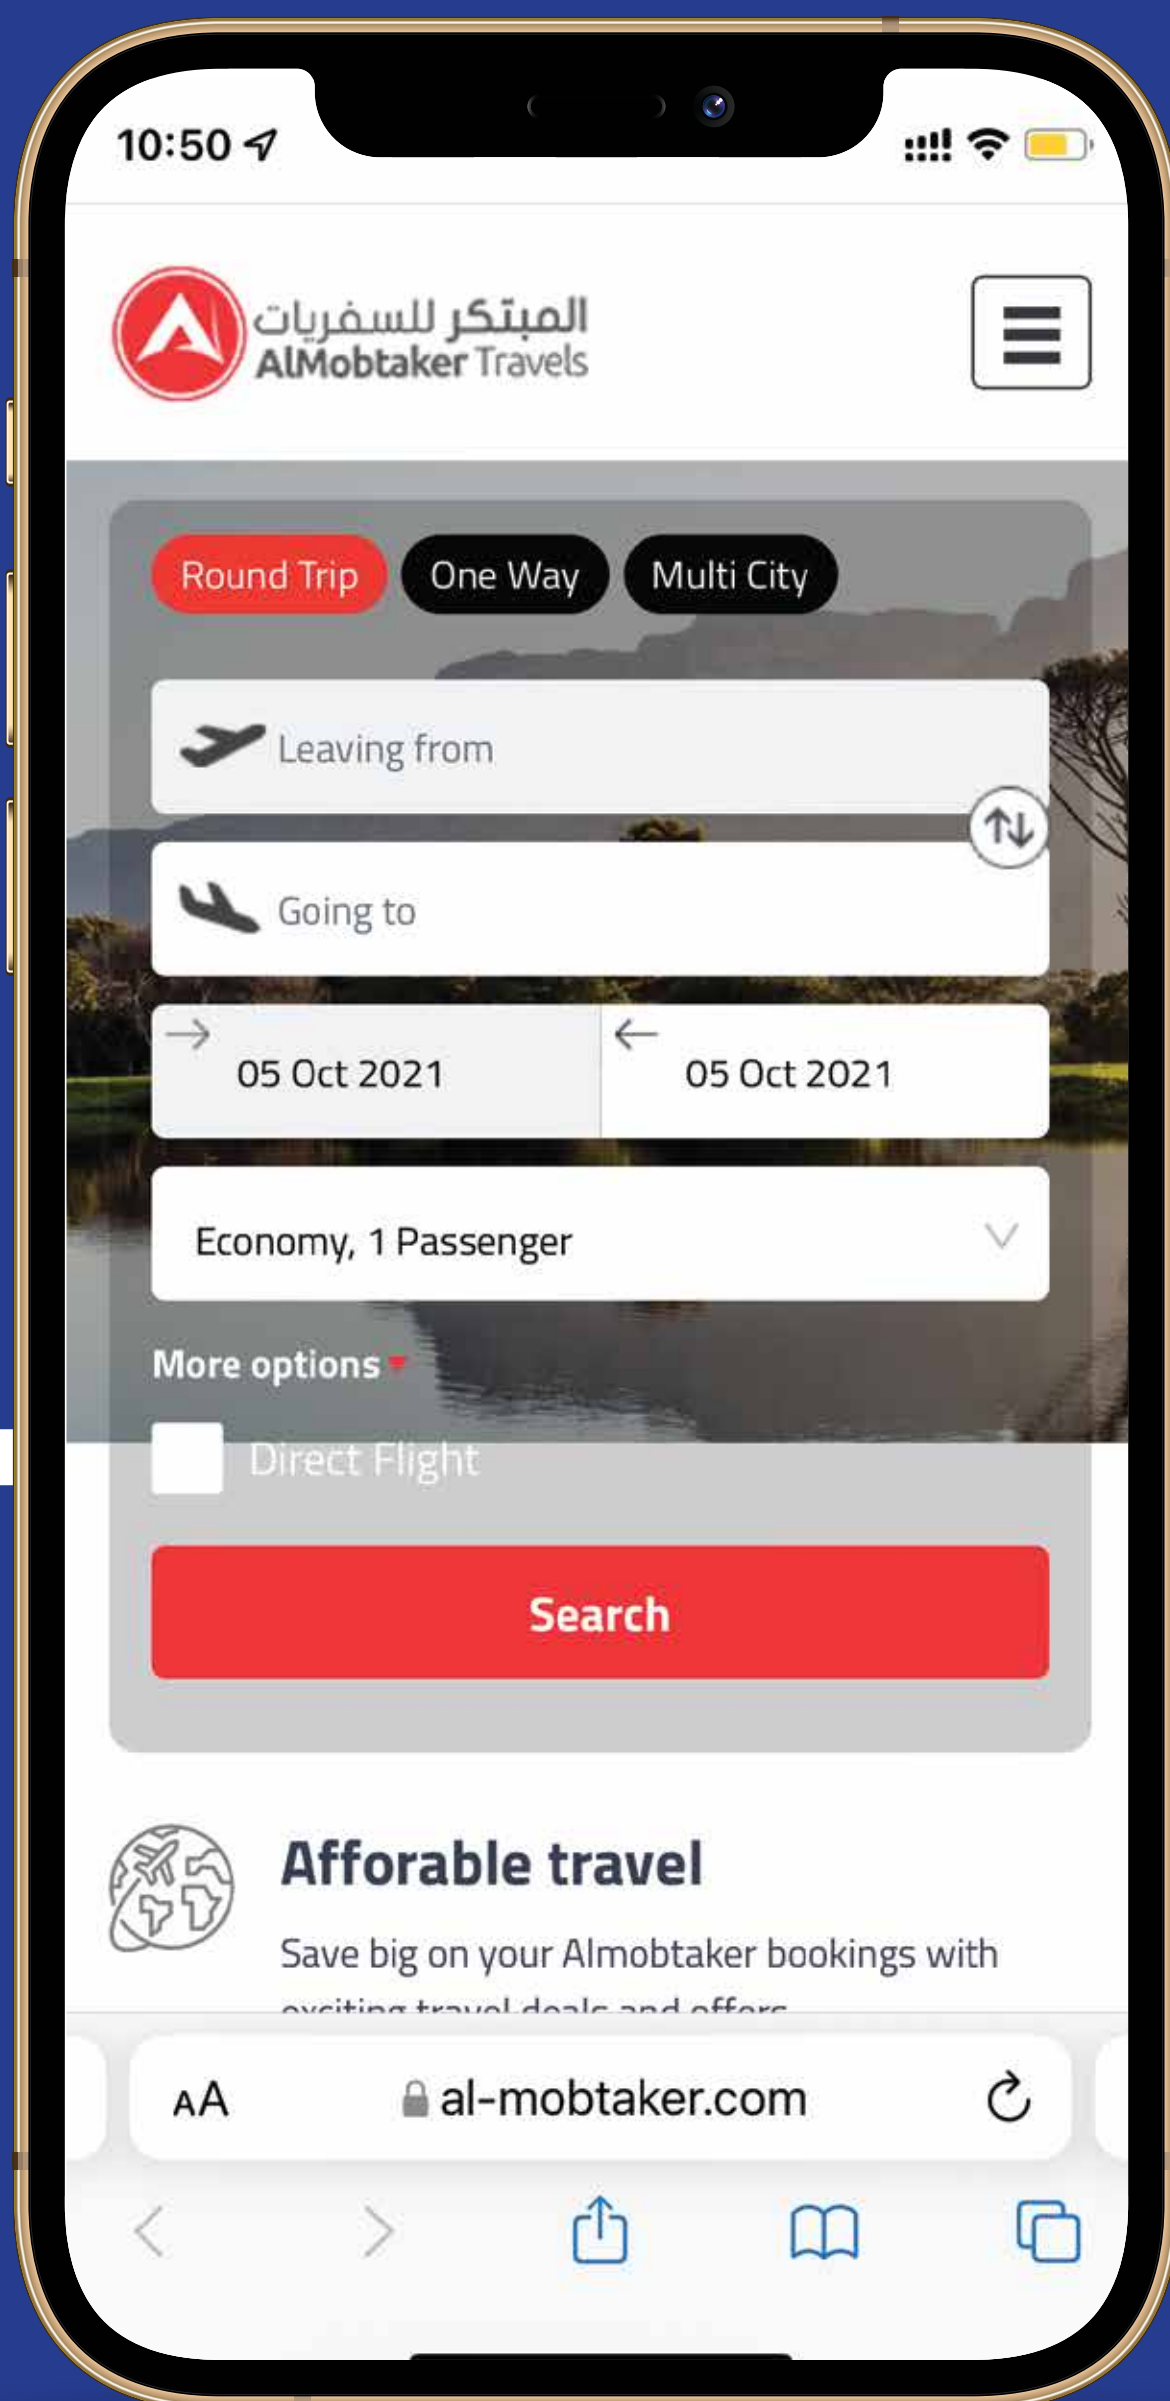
10:50

المبتكر للسفريات
AlMobtaker Travels

Round Trip One Way Multi City

Leaving from

Going to

05 Oct 2021 05 Oct 2021

Economy, 1 Passenger

More options

Direct Flight

Search

Afforable travel

Save big on your Almobtaker bookings with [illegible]

AA al-mobtaker.com